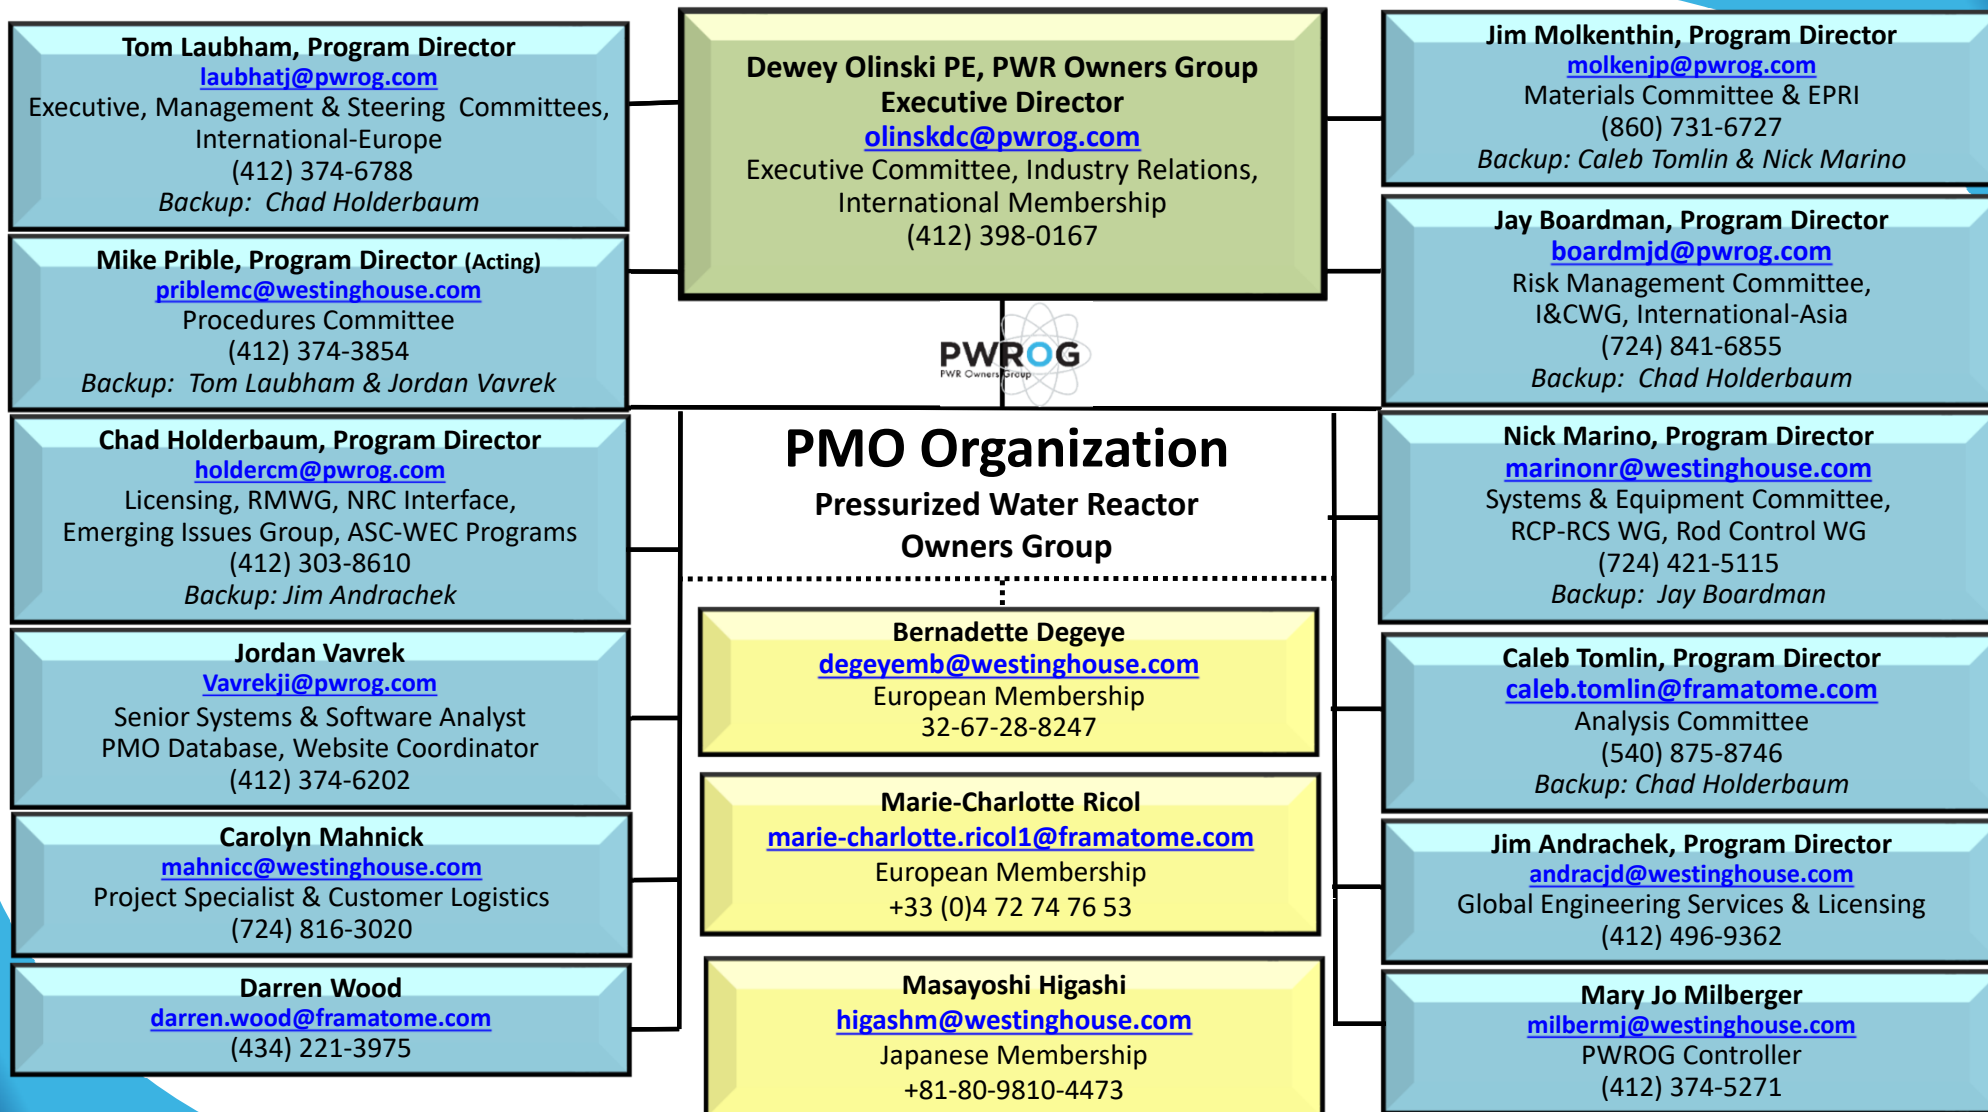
Tom Laubham, Program Director
laubhatj@pwrog.com
Executive, Management & Steering Committees, International-Europe
(412) 374-6788
Backup: Chad Holderbaum

Mike Prible, Program Director (Acting)
priblemc@westinghouse.com
Procedures Committee
(412) 374-3854
Backup: Tom Laubham & Jordan Vavrek

Chad Holderbaum, Program Director
holdercm@pwrog.com
Licensing, RMWG, NRC Interface, Emerging Issues Group, ASC-WEC Programs
(412) 303-8610
Backup: Jim Andrachek

Jordan Vavrek
Vavrekji@pwrog.com
Senior Systems & Software Analyst
PMO Database, Website Coordinator
(412) 374-6202

Carolyn Mahnick
mahnicc@westinghouse.com
Project Specialist & Customer Logistics
(724) 816-3020

Darren Wood
darren.wood@framatome.com
(434) 221-3975

Dewey Olinski PE, PWR Owners Group
Executive Director
olinskdc@pwrog.com
Executive Committee, Industry Relations, International Membership
(412) 398-0167

PWROG
PWR Owners Group

PMO Organization
Pressurized Water Reactor
Owners Group

Bernadette Degeye
degeyemb@westinghouse.com
European Membership
32-67-28-8247

Marie-Charlotte Ricol
marie-charlotte.ricol1@framatome.com
European Membership
+33 (0)4 72 74 76 53

Masayoshi Higashi
higashm@westinghouse.com
Japanese Membership
+81-80-9810-4473

Jim Molkenthin, Program Director
molkenjp@pwrog.com
Materials Committee & EPRI
(860) 731-6727
Backup: Caleb Tomlin & Nick Marino

Jay Boardman, Program Director
boardmjd@pwrog.com
Risk Management Committee, I&CWG, International-Asia
(724) 841-6855
Backup: Chad Holderbaum

Nick Marino, Program Director
marinonr@westinghouse.com
Systems & Equipment Committee, RCP-RCS WG, Rod Control WG
(724) 421-5115
Backup: Jay Boardman

Caleb Tomlin, Program Director
caleb.tomlin@framatome.com
Analysis Committee
(540) 875-8746
Backup: Chad Holderbaum

Jim Andrachek, Program Director
andracjd@westinghouse.com
Global Engineering Services & Licensing
(412) 496-9362

Mary Jo Milberger
milbermj@westinghouse.com
PWROG Controller
(412) 374-5271